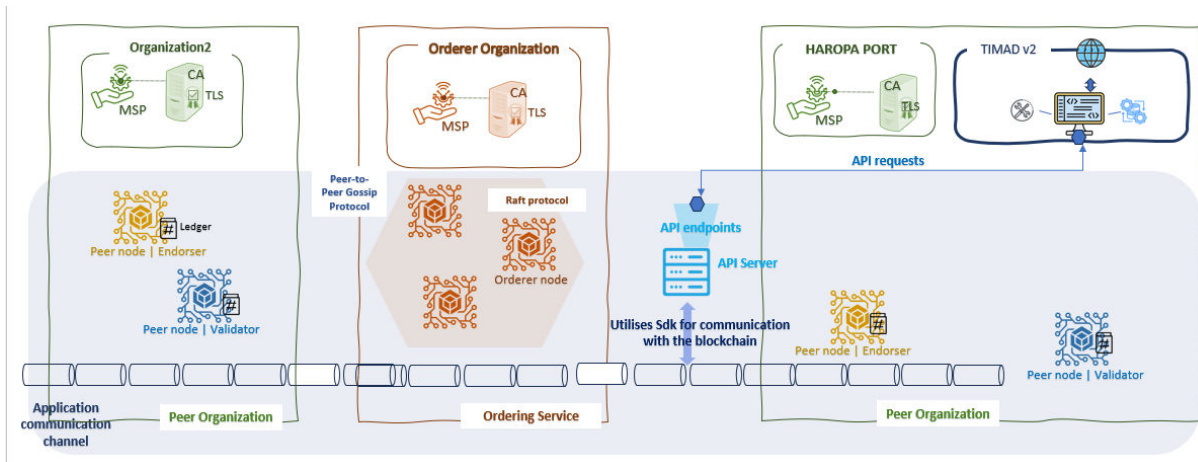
Organization2

MSP

CA

TLS

Orderer Organization

MSP

CA

TLS

HAROPA PORT

MSP

CA

TLS

TIMAD v2

API requests

Peer-to-Peer Gossip Protocol

Raft protocol

Ledger

Peer node | Endorser

Orderer node

API endpoints

API Server

Peer node | Validator

Utilises Sdk for communication with the blockchain

Peer node | Endorser

Peer node | Validator

Application communication channel

Peer Organization

Ordering Service

Peer Organization